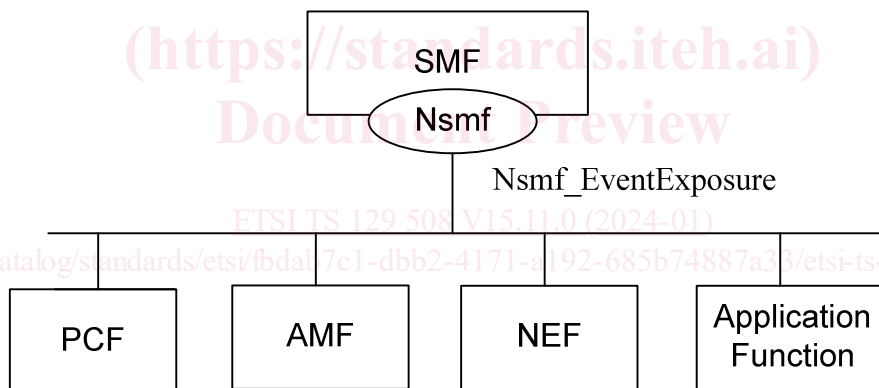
(https://standards.iteh.ai)
Document Preview

SMF

Nsmf

Nsmf_EventExposure

ETSI TS 129 508 V15.11.0 (2024-01)

atalog/standards/etsi/fbdab7c1-dbb2-4171-a192-685b74887a33/etsi-ts-

PCF

AMF

NEF

Application Function